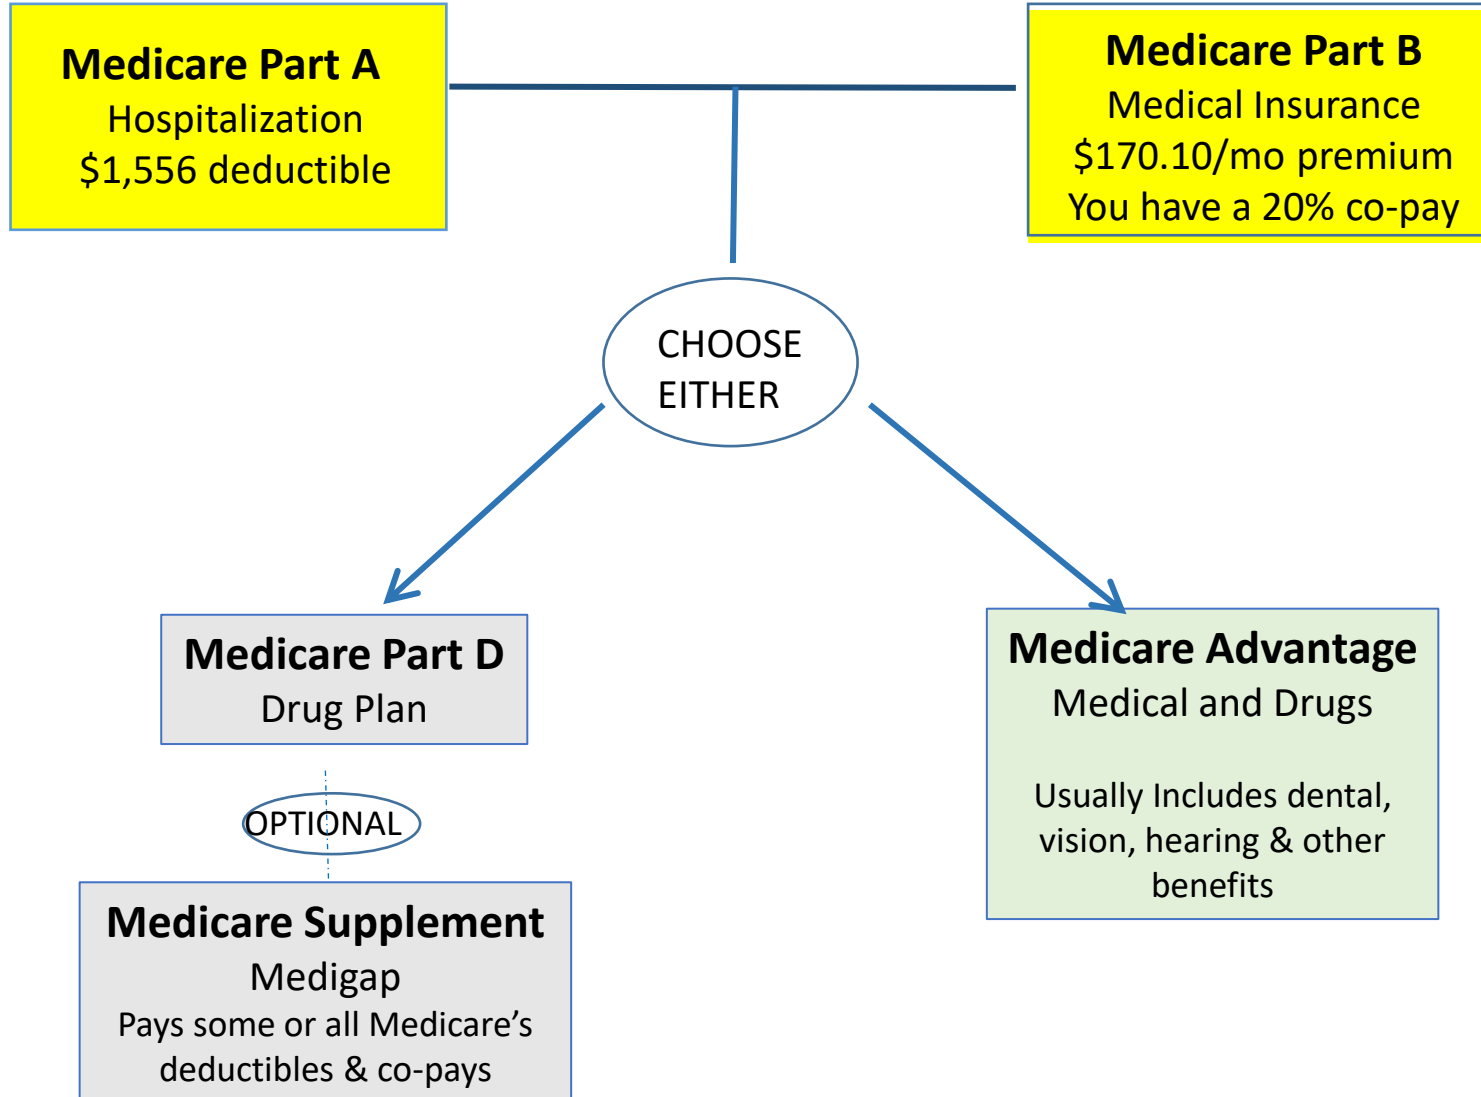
Medicare Part A
Hospitalization
\$1,556 deductible

Medicare Part B
Medical Insurance
\$170.10/mo premium
You have a 20% co-pay

CHOOSE EITHER

Medicare Part D
Drug Plan

OPTIONAL

Medicare Supplement
Medigap
Pays some or all Medicare's deductibles & co-pays

Medicare Advantage
Medical and Drugs

Usually Includes dental, vision, hearing & other benefits